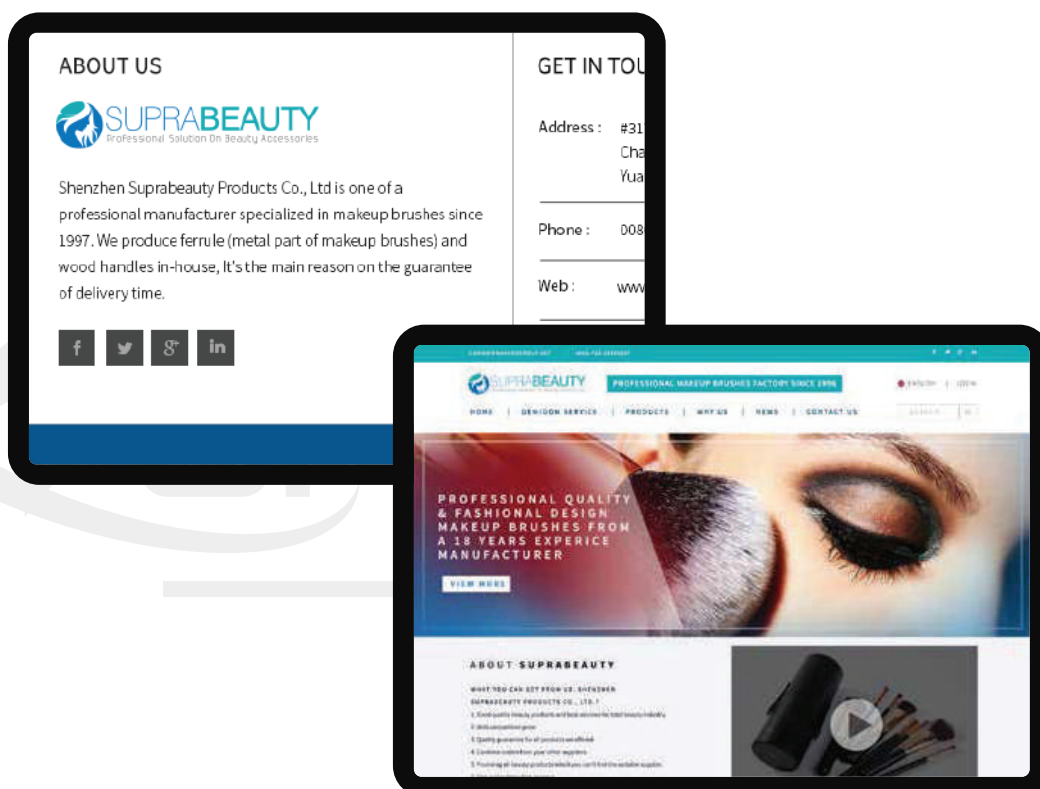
ABOUT US

SUPRABEAUTY
Professional Solution On Beauty Accessories

Shenzhen Suprabeauty Products Co., Ltd is one of a professional manufacturer specialized in makeup brushes since 1997. We produce ferrule (metal part of makeup brushes) and wood handles in-house, It's the main reason on the guarantee of delivery time.

f
in

GET IN TOU

Address : #31
Cha
Yua

Phone : 008

Web : www

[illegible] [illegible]

SUPRABEAUTY PROFESSIONAL MAKEUP BRUSHES FACTORY SINCE 1996

ENGLISH | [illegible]

HOME | OEM/ODM SERVICE | PRODUCTS | WHY US | NEWS | CONTACT US

SEARCH

PROFESSIONAL QUALITY & FASHIONAL DESIGN MAKEUP BRUSHES FROM A 18 YEARS EXPERICE MANUFACTURER

VIEW MORE

ABOUT SUPRABEAUTY

WHAT YOU CAN GET FROM US, SHENZHEN SUPRABEAUTY PRODUCTS CO., LTD.?

1. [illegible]
2. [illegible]
3. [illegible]
4. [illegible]
5. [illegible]